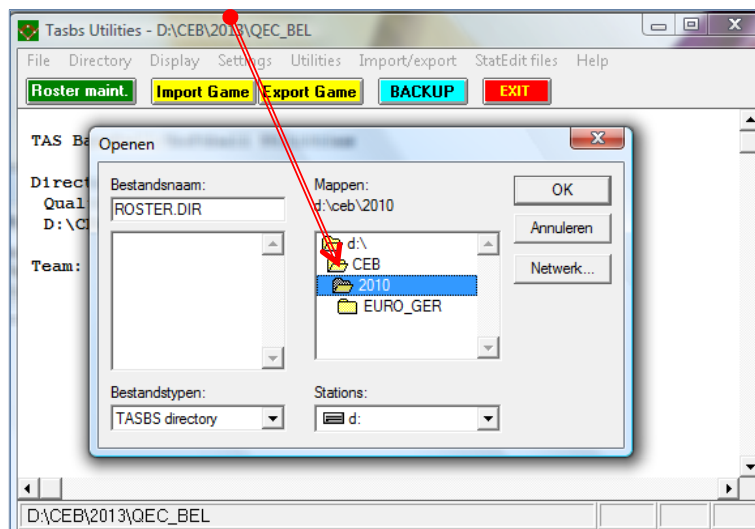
Tasbs Utilities - D:\CEB\2013\QEC_BEL

File Directory Display Settings Utilities Import/export StatEdit files Help

Roster maint. Import Game Export Game BACKUP EXIT

TAS Ba

Direct
Qual
D:\CE

Team:

Openen

Bestandsnaam:
ROSTER.DIR

Mappen:
d:\ceb\2010

d:\
CEB
2010
EURO_GER

OK
Annuleren
Netwerk...

Bestandstypen:
TASBS directory

Stations:
d:

D:\CEB\2013\QEC_BEL